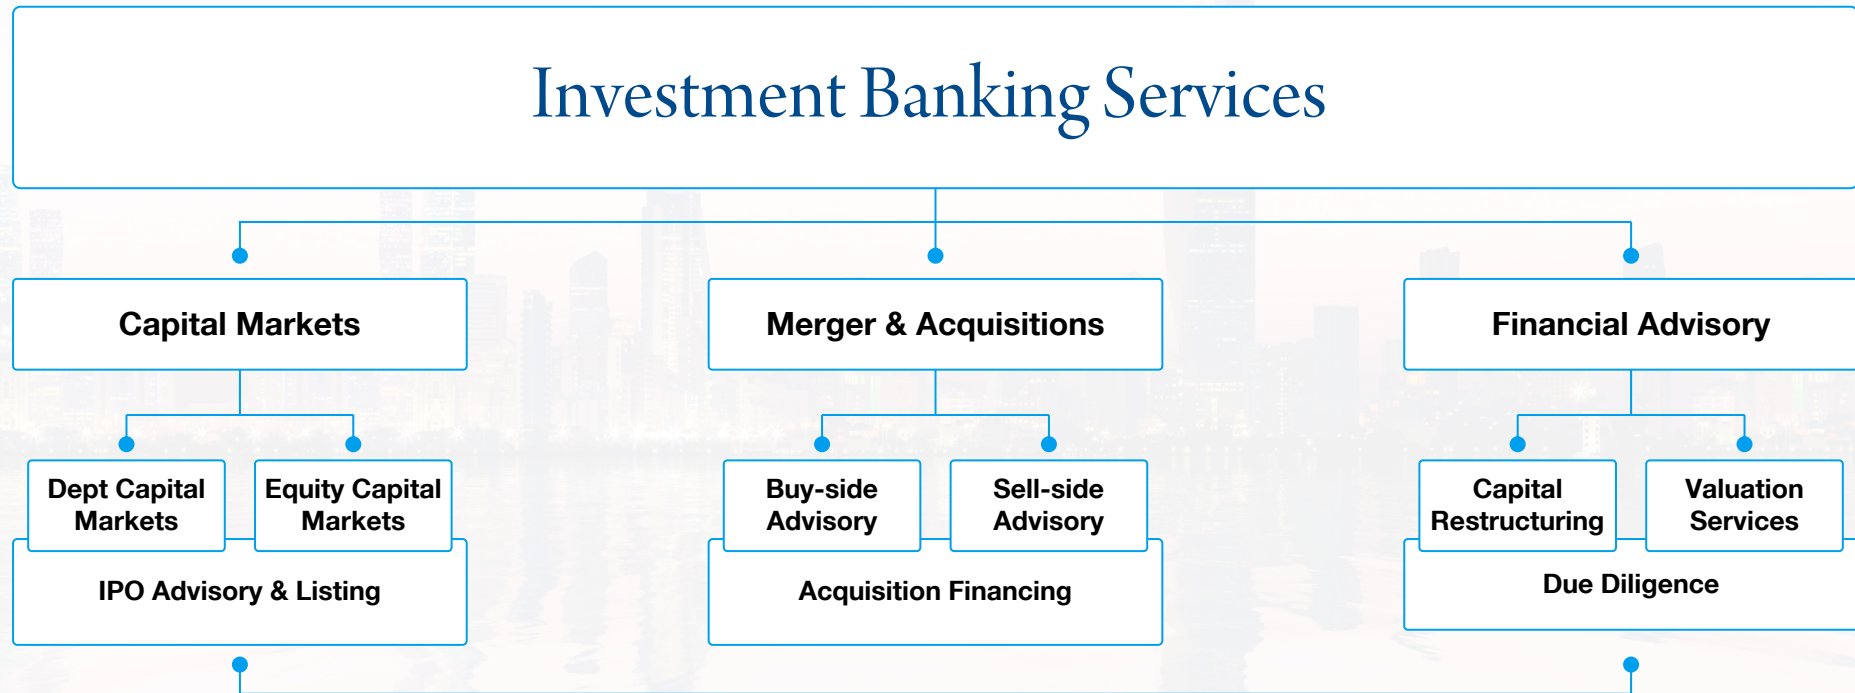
Investment Banking Services

Capital Markets

Dept Capital Markets

Equity Capital Markets

IPO Advisory & Listing

Merger & Acquisitions

Buy-side Advisory

Sell-side Advisory

Acquisition Financing

Financial Advisory

Capital Restructuring

Valuation Services

Due Diligence